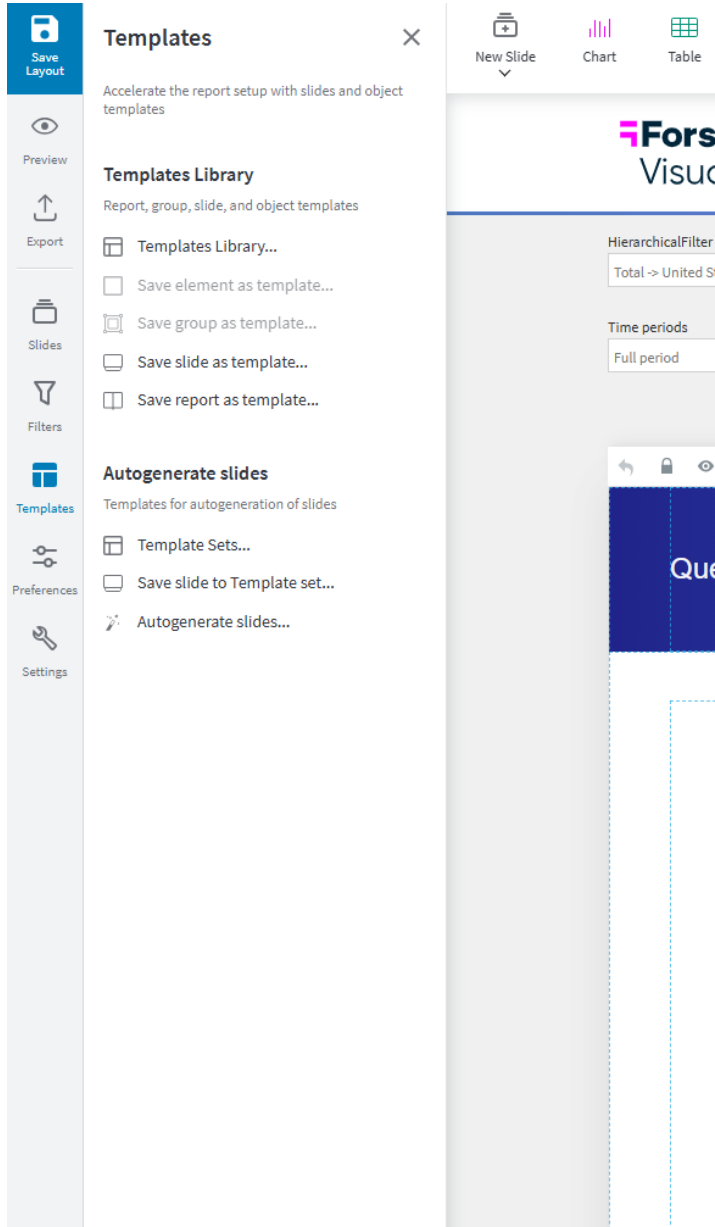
Save Layout

Preview

Export

Slides

Filters

Templates

Preferences

Settings

Templates

Accelerate the report setup with slides and object templates

Templates Library

Report, group, slide, and object templates

Templates Library...

Save element as template...

Save group as template...

Save slide as template...

Save report as template...

Autogenerate slides

Templates for autogeneration of slides

Template Sets...

Save slide to Template set...

Autogenerate slides...

New Slide

Chart

Table

Fors

Visu

HierarchicalFilter

Total -> United S

Time periods

Full period

Que